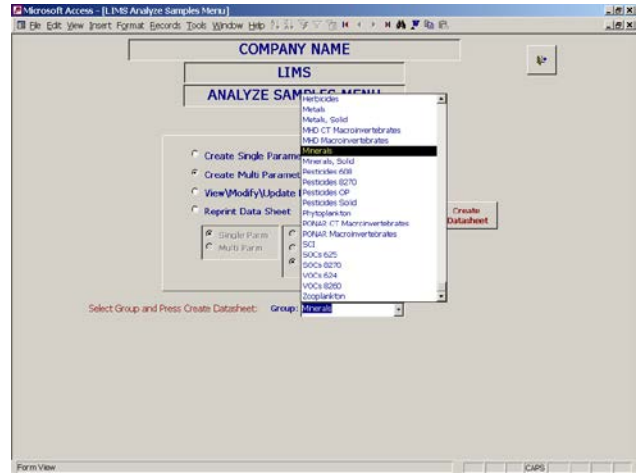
Microsoft Access - [LIMS Analyze Samples Menu]

File Edit View Insert Format Records Tools Window Help

COMPANY NAME

LIMS

ANALYZE SAMPLES MENU

Herbicides
Metals
Metals, Solid
MHD CT Macroinvertebrates
MHD Macroinvertebrates
Minerals
Minerals, Solid
Pesticides 608
Pesticides 8270
Pesticides OP
Pesticides Solid
Phytoplankton
PONAR CT Macroinvertebrates
PONAR Macroinvertebrates
SCI
SOCs 625
SOCs 8270
VOCs 624
VOCs 8260
Zooplankton

Create Single Parame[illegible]

Create Multi Paramet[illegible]

View\Modify\Update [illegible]

Reprint Data Sheet

Single Parm

Multi Parm

Create Datasheet

Select Group and Press Create Datasheet: Group: Minerals

Form View

CAPS